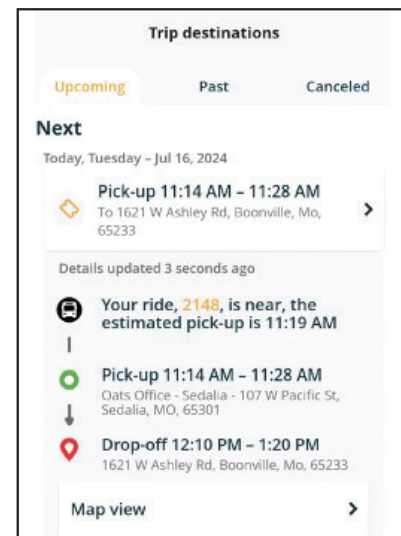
Trip destinations

Upcoming Past Canceled

Next

Today, Tuesday – Jul 16, 2024

Pick-up 11:14 AM – 11:28 AM
To 1621 W Ashley Rd, Boonville, Mo, 65233

Details updated 3 seconds ago

Your ride, 2148, is near, the estimated pick-up is 11:19 AM

Pick-up 11:14 AM – 11:28 AM
Oats Office - Sedalia - 107 W Pacific St, Sedalia, MO, 65301

Drop-off 12:10 PM – 1:20 PM
1621 W Ashley Rd, Boonville, Mo, 65233

Map view